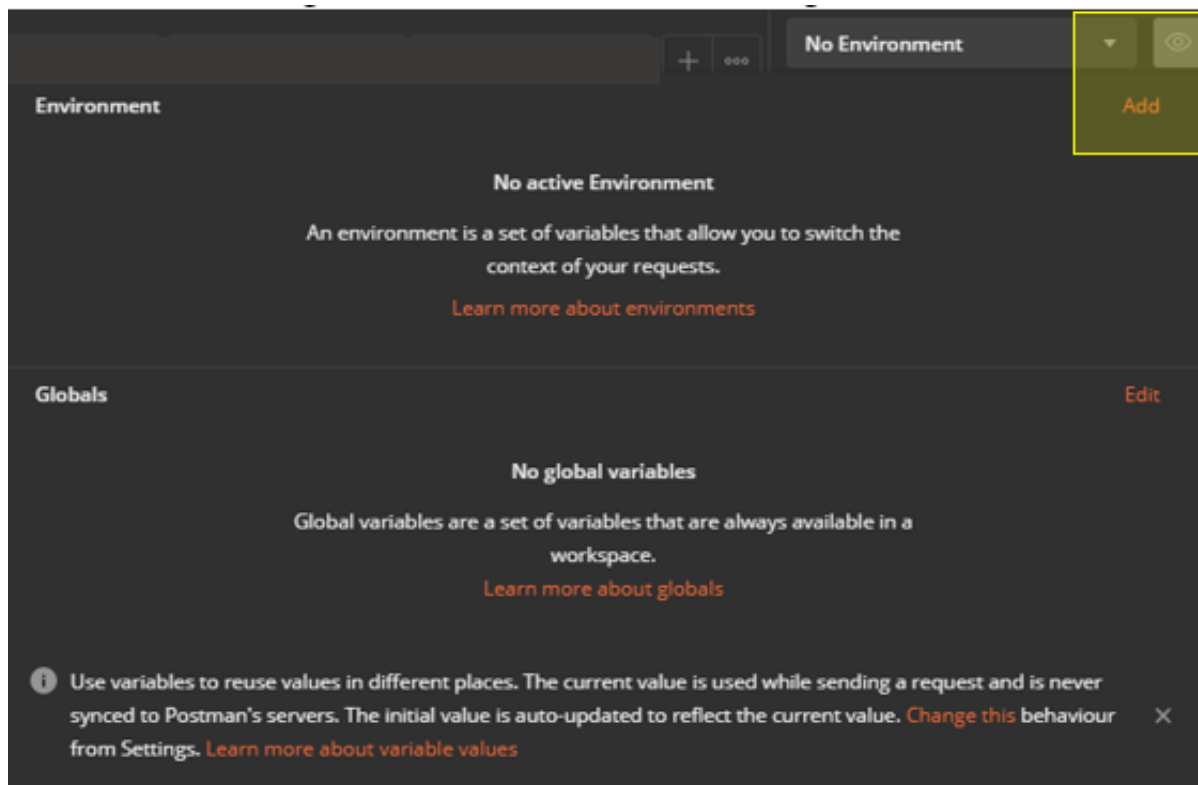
No Environment

Environment

Add

No active Environment

An environment is a set of variables that allow you to switch the context of your requests.

Learn more about environments

Globals

Edit

No global variables

Global variables are a set of variables that are always available in a workspace.

Learn more about globals

Use variables to reuse values in different places. The current value is used while sending a request and is never synced to Postman's servers. The initial value is auto-updated to reflect the current value. Change this behaviour from Settings. Learn more about variable values